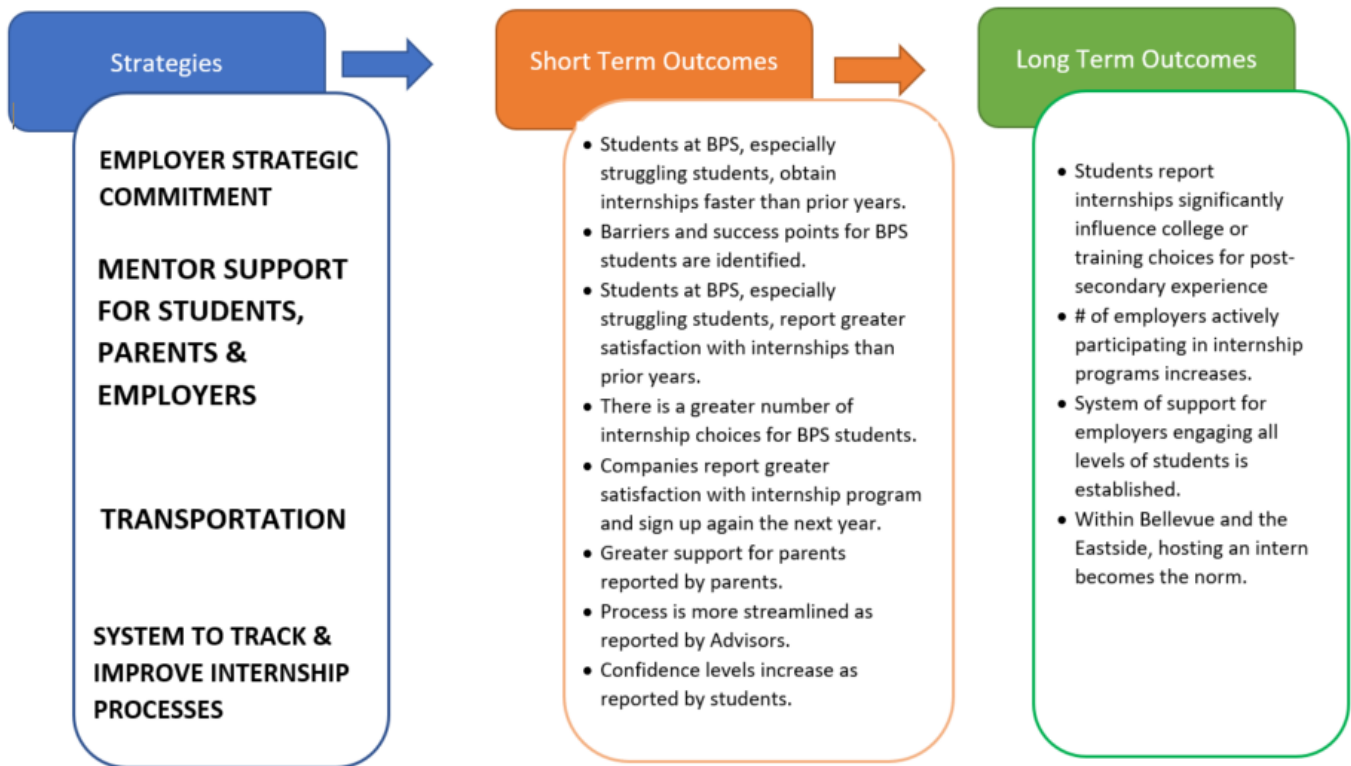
Strategies

EMPLOYER STRATEGIC COMMITMENT

MENTOR SUPPORT FOR STUDENTS, PARENTS & EMPLOYERS

TRANSPORTATION

SYSTEM TO TRACK & IMPROVE INTERNSHIP PROCESSES

Short Term Outcomes

- Students at BPS, especially struggling students, obtain internships faster than prior years.
- Barriers and success points for BPS students are identified.
- Students at BPS, especially struggling students, report greater satisfaction with internships than prior years.
- There is a greater number of internship choices for BPS students.
- Companies report greater satisfaction with internship program and sign up again the next year.
- Greater support for parents reported by parents.
- Process is more streamlined as reported by Advisors.
- Confidence levels increase as reported by students.

Long Term Outcomes

- Students report internships significantly influence college or training choices for post-secondary experience
- # of employers actively participating in internship programs increases.
- System of support for employers engaging all levels of students is established.
- Within Bellevue and the Eastside, hosting an intern becomes the norm.